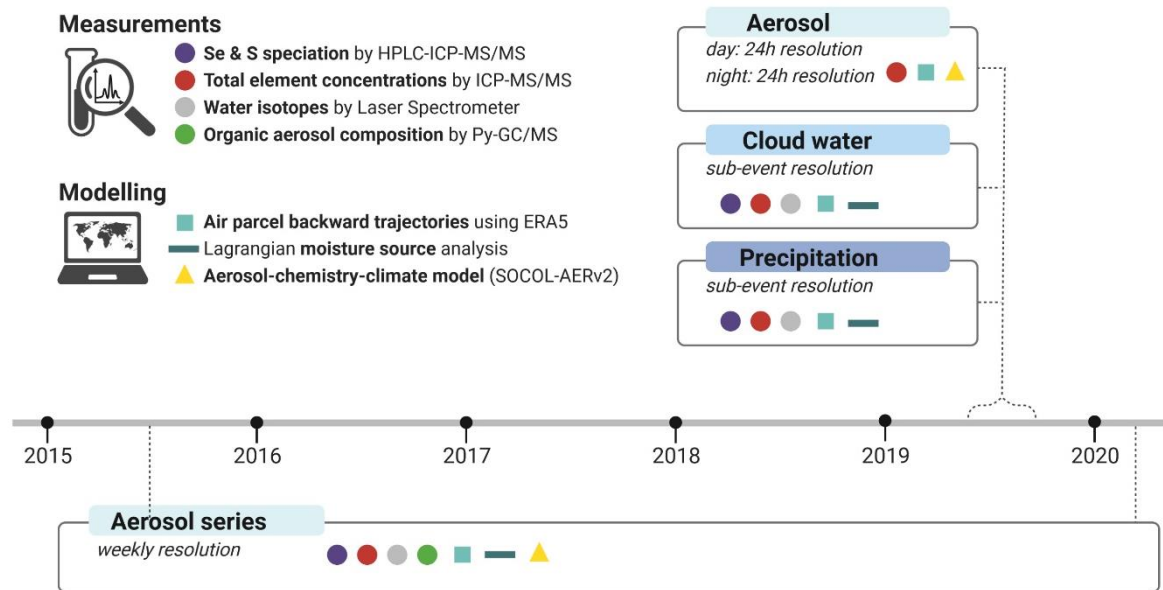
Measurements

Se & S speciation by HPLC-ICP-MS/MS
Total element concentrations by ICP-MS/MS
Water isotopes by Laser Spectrometer
Organic aerosol composition by Py-GC/MS

Modelling

Air parcel backward trajectories using ERA5
Lagrangian moisture source analysis
Aerosol-chemistry-climate model (SOCOL-AERv2)

Aerosol
day: 24h resolution
night: 24h resolution

Cloud water
sub-event resolution

Precipitation
sub-event resolution

2015
2016
2017
2018
2019
2020

Aerosol series
weekly resolution